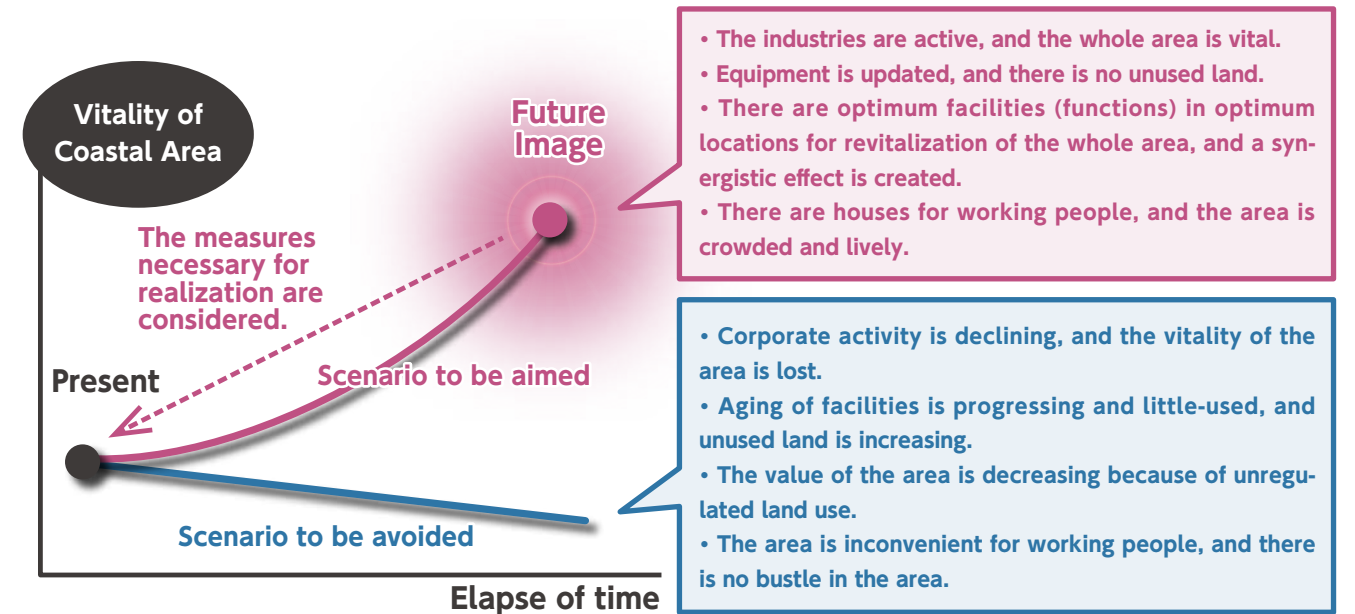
Vitality of Coastal Area

Future Image

• The industries are active, and the whole area is vital.
• Equipment is updated, and there is no unused land.
• There are optimum facilities (functions) in optimum locations for revitalization of the whole area, and a synergistic effect is created.
• There are houses for working people, and the area is crowded and lively.

The measures necessary for realization are considered.

Present

Scenario to be aimed

• Corporate activity is declining, and the vitality of the area is lost.
• Aging of facilities is progressing and little-used, and unused land is increasing.
• The value of the area is decreasing because of unregulated land use.
• The area is inconvenient for working people, and there is no bustle in the area.

Scenario to be avoided

Elapse of time